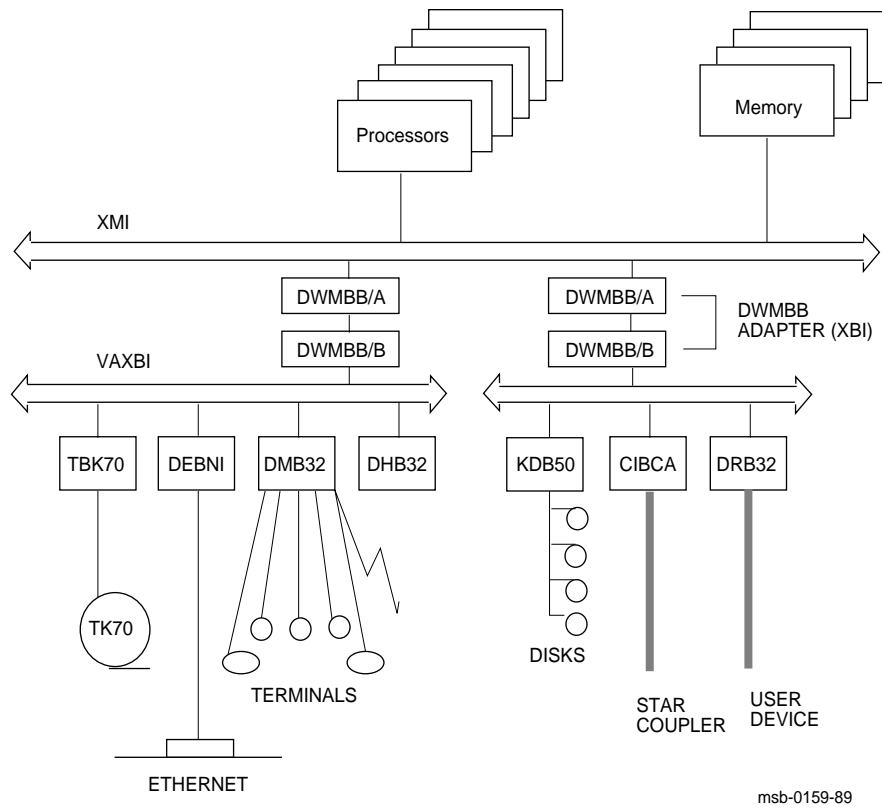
Processors

Memory

XMI

DWMBB/A

DWMBB/B

DWMBB/A

DWMBB/B

DWMBB ADAPTER (XBI)

VAXBI

TBK70

DEBNI

DMB32

DHB32

KDB50

CIBCA

DRB32

TK70

TERMINALS

DISKS

STAR COUPLER

USER DEVICE

ETHERNET

msb-0159-89